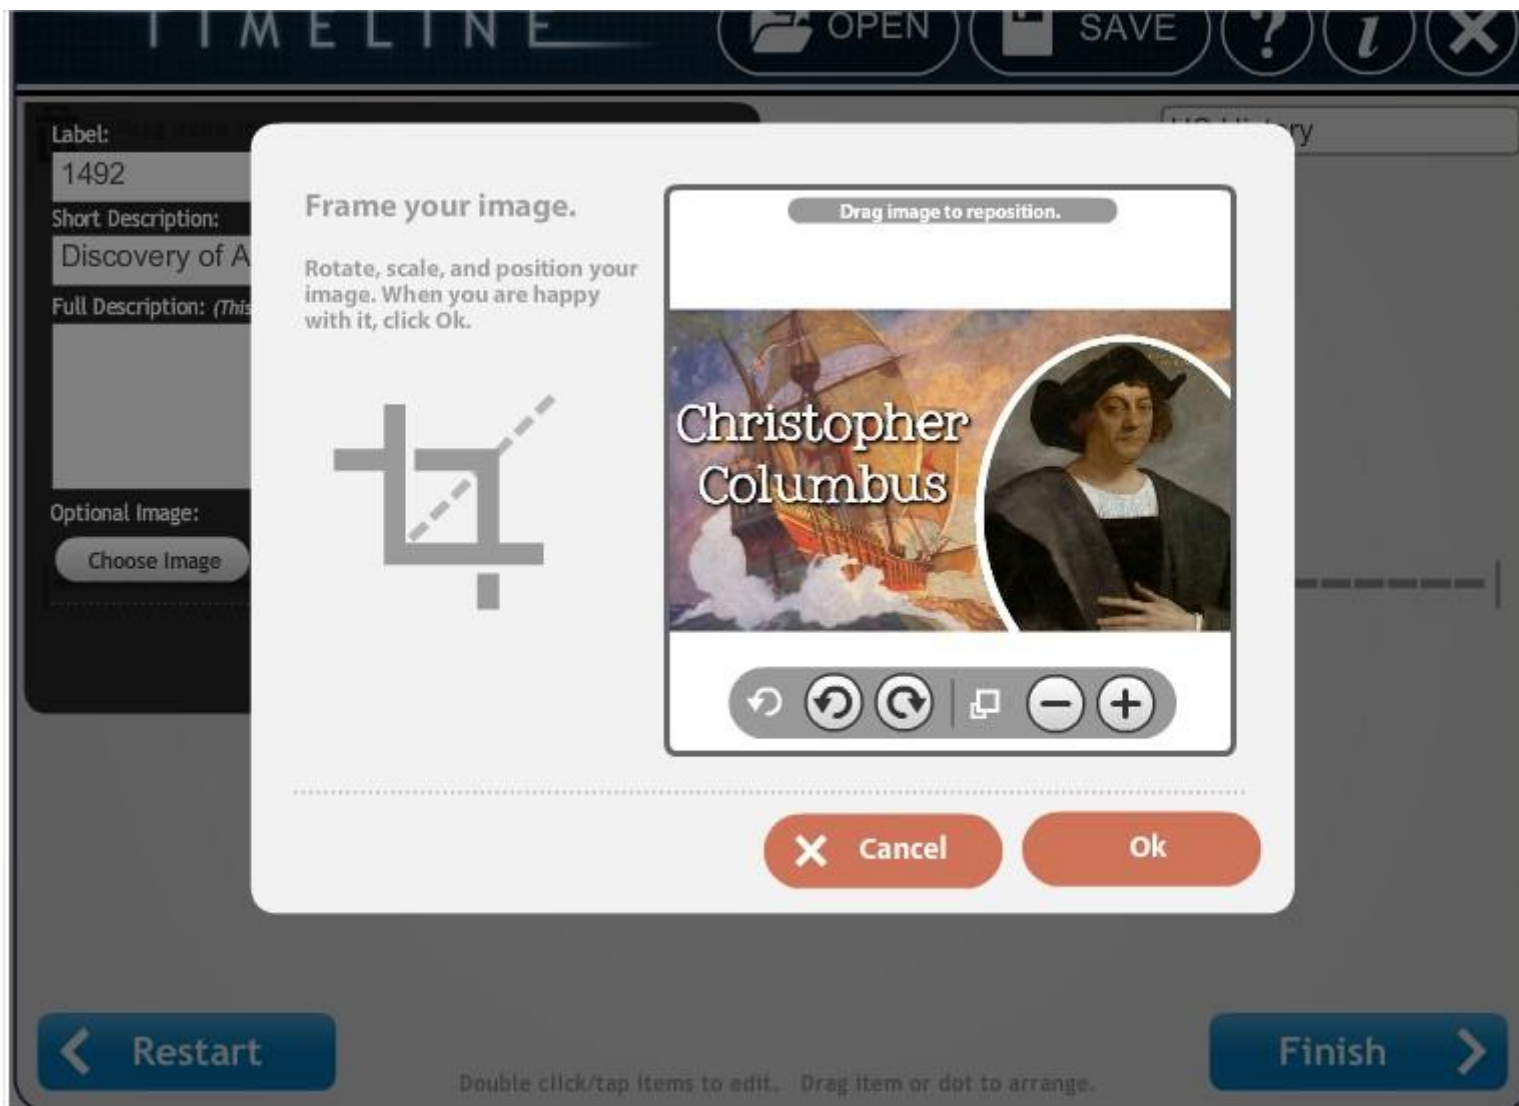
TIMELINE

OPEN SAVE ? i

Label:
1492
Short Description:
Discovery of A
Full Description: (This

Optional Image:
Choose Image

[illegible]ry

Frame your image.

Rotate, scale, and position your image. When you are happy with it, click Ok.

Drag image to reposition.

Christopher Columbus

Cancel
Ok

Restart
Finish

Double click/tap items to edit. Drag item or dot to arrange.